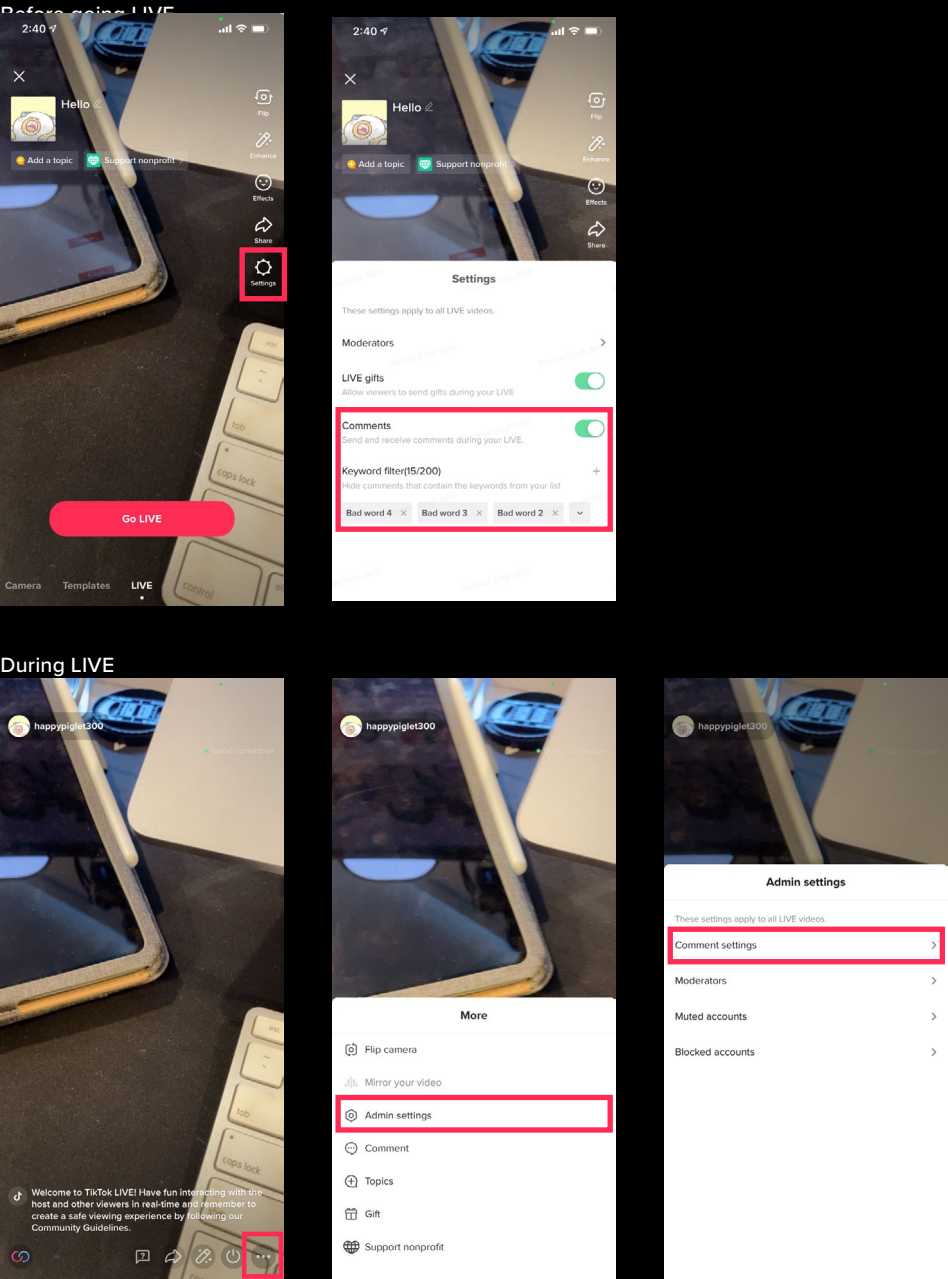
Before going LIVE

2:40

Hello

Add a topic
Support nonprofit

Flip
Enhance
Effects
Share
Settings

esc
tab
caps lock
control

Go LIVE

Camera Templates LIVE

2:40

Hello

Add a topic
Support nonprofit

Flip
Enhance
Effects
Share

Settings

These settings apply to all LIVE videos.

Moderators

LIVE gifts
Allow viewers to send gifts during your LIVE

Comments
Send and receive comments during your LIVE.

Keyword filter(15/200)
Hide comments that contain the keywords from your list

Bad word 4 × Bad word 3 × Bad word 2 ×

During LIVE

happypiglet300

Good connection

tab
caps lock

Welcome to TikTok LIVE! Have fun interacting with the host and other viewers in real-time and remember to create a safe viewing experience by following our Community Guidelines.

happypiglet300

More

Flip camera
Mirror your video
Admin settings
Comment
Topics
Gift
Support nonprofit

happypiglet300

Admin settings

These settings apply to all LIVE videos.

Comment settings
Moderators
Muted accounts
Blocked accounts